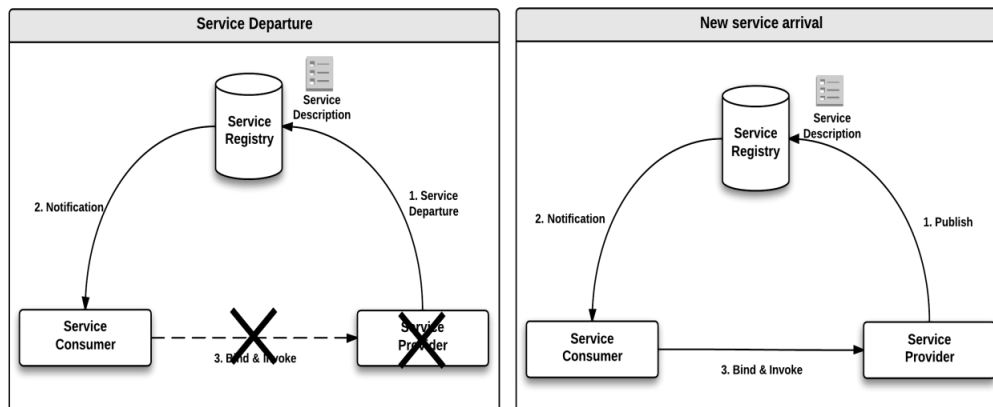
Service Departure

Service Registry

Service Description

2. Notification

1. Service Departure

Service Consumer

3. Bind & Invoke

Service Provider

New service arrival

Service Registry

Service Description

2. Notification

1. Publish

Service Consumer

3. Bind & Invoke

Service Provider